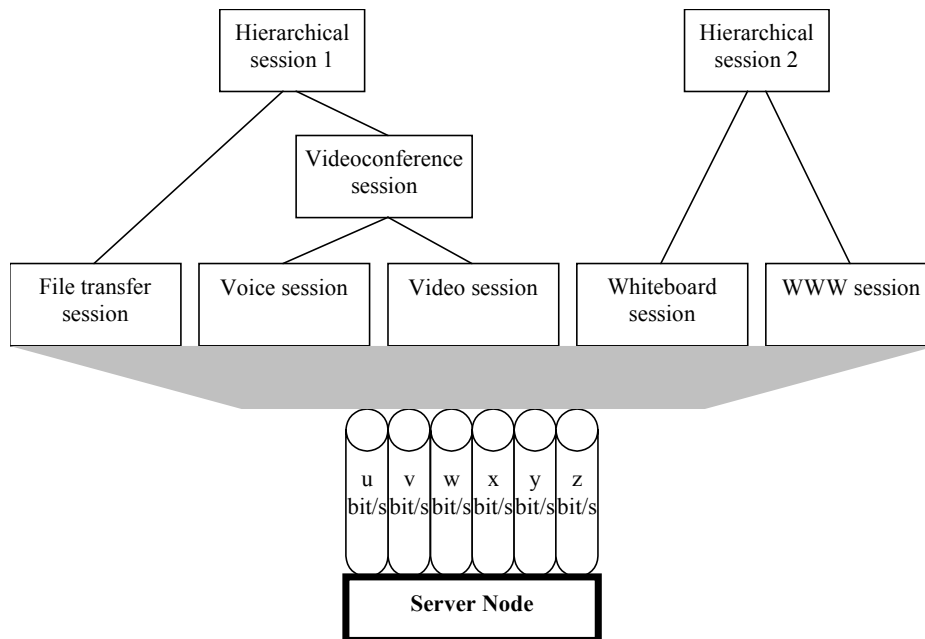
Hierarchical session 1

Hierarchical session 2

Videoconference session

File transfer session

Voice session

Video session

Whiteboard session

WWW session

u bit/s

v bit/s

w bit/s

x bit/s

y bit/s

z bit/s

Server Node